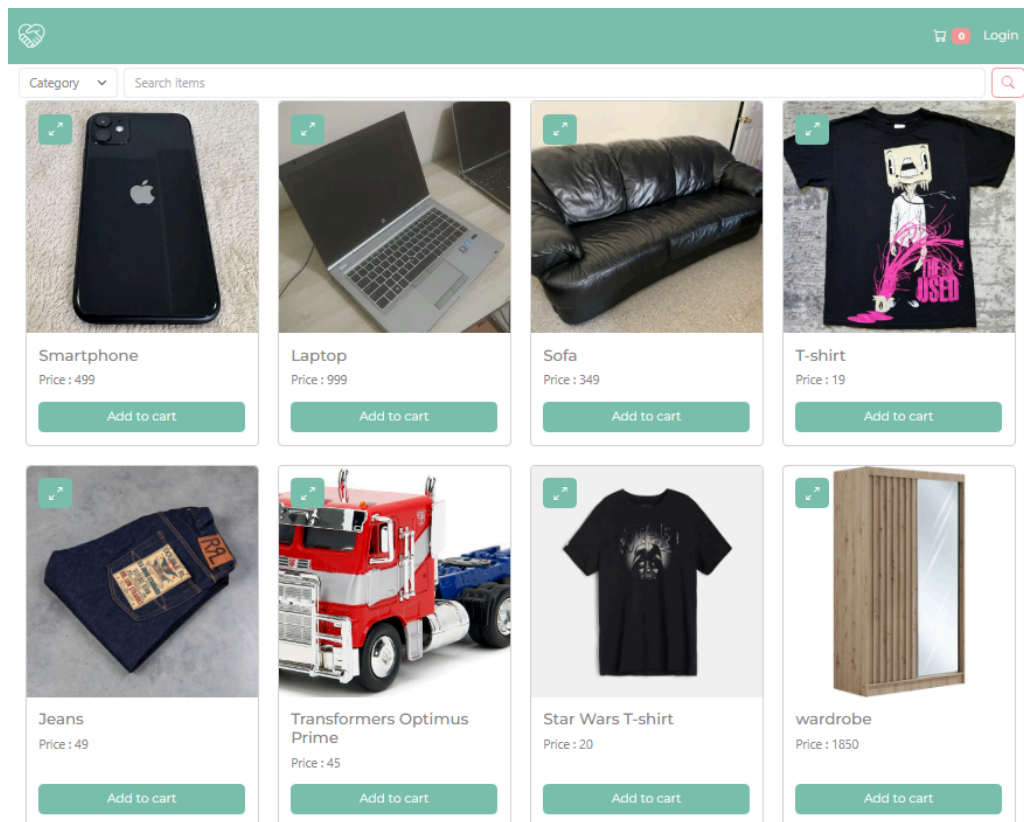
0 Login

Category

Search items

Smartphone
Price : 499
Add to cart

Laptop
Price : 999
Add to cart

Sofa
Price : 349
Add to cart

T-shirt
Price : 19
Add to cart

THE USED

Jeans
Price : 49
Add to cart

Transformers Optimus Prime
Price : 45
Add to cart

Star Wars T-shirt
Price : 20
Add to cart

wardrobe
Price : 1850
Add to cart